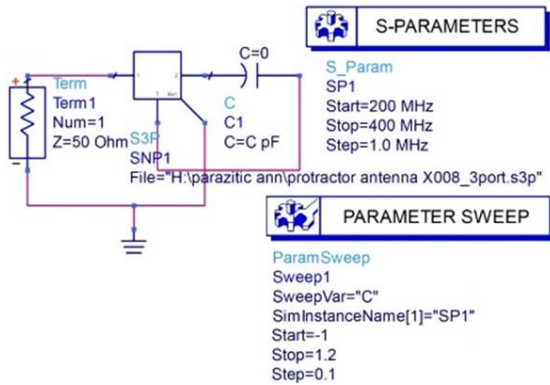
S-PARAMETERS

C=0

Term
Term1
Num=1
Z=50 Ohm

S_Param
SP1
Start=200 MHz
Stop=400 MHz
Step=1.0 MHz

C
C1
C=C pF

S3P
SNP1
File="H:\parazitic ann\protractor antenna X008_3port.s3p"

PARAMETER SWEEP

ParamSweep
Sweep1
SweepVar="C"
SimInstanceName[1]="SP1"
Start=-1
Stop=1.2
Step=0.1